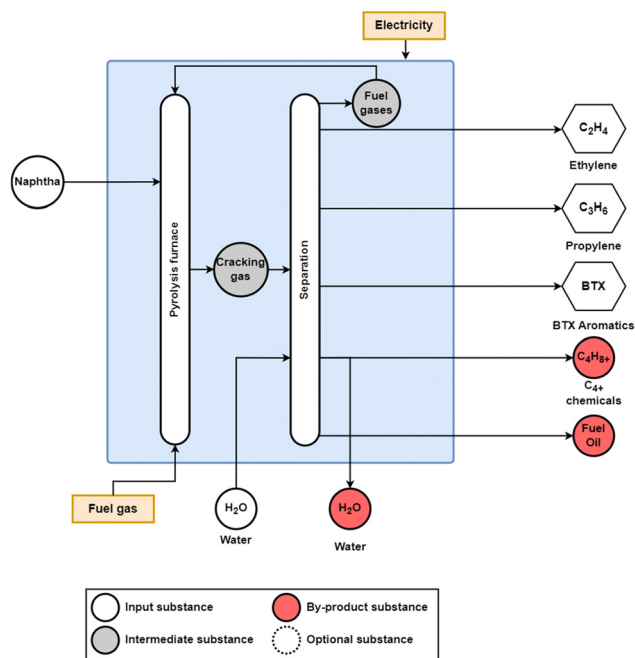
Electricity

Fuel gases

Naphtha

Pyrolysis furnace

Cracking gas

Separation

$C_2H_4$
Ethylene

$C_3H_6$
Propylene

BTX
BTX Aromatics

$C_4H_{8+}$
$C_{4+}$ chemicals

Fuel Oil

Fuel gas

$H_2O$
Water

$H_2O$
Water

Input substance
By-product substance
Intermediate substance
Optional substance